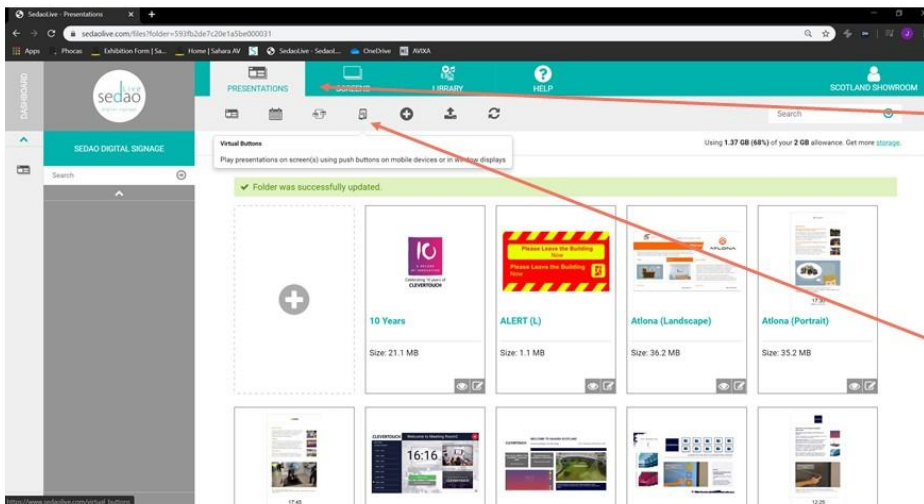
SedaoLive - Presentations

sedaolive.com/files?folder=593fb2de7c20e1a5be000031

Apps Phocas Exhibition Form | Sa... Home | Sahara AV SedaoLive - Sedaol... OneDrive AVIXA

DASHBOARD

sedao Live

PRESENTATIONS SCREENS LIBRARY HELP SCOTLAND SHOWROOM

Search

SEDAO DIGITAL SIGNAGE

Search

Virtual Buttons

Play presentations on screen(s) using push buttons on mobile devices or in window displays

Using 1.37 GB (68%) of your 2 GB allowance. Get more storage.

Folder was successfully updated.

10 Years
Size: 21.1 MB

ALERT (L)
Size: 1.1 MB

Please Leave the Building Now

Please Leave the Building Now

Atlona (Landscape)
Size: 36.2 MB

Atlona (Portrait)
Size: 35.2 MB

CLEVERTOUCH

16:16

https://www.sedaolive.com/virtual_buttons